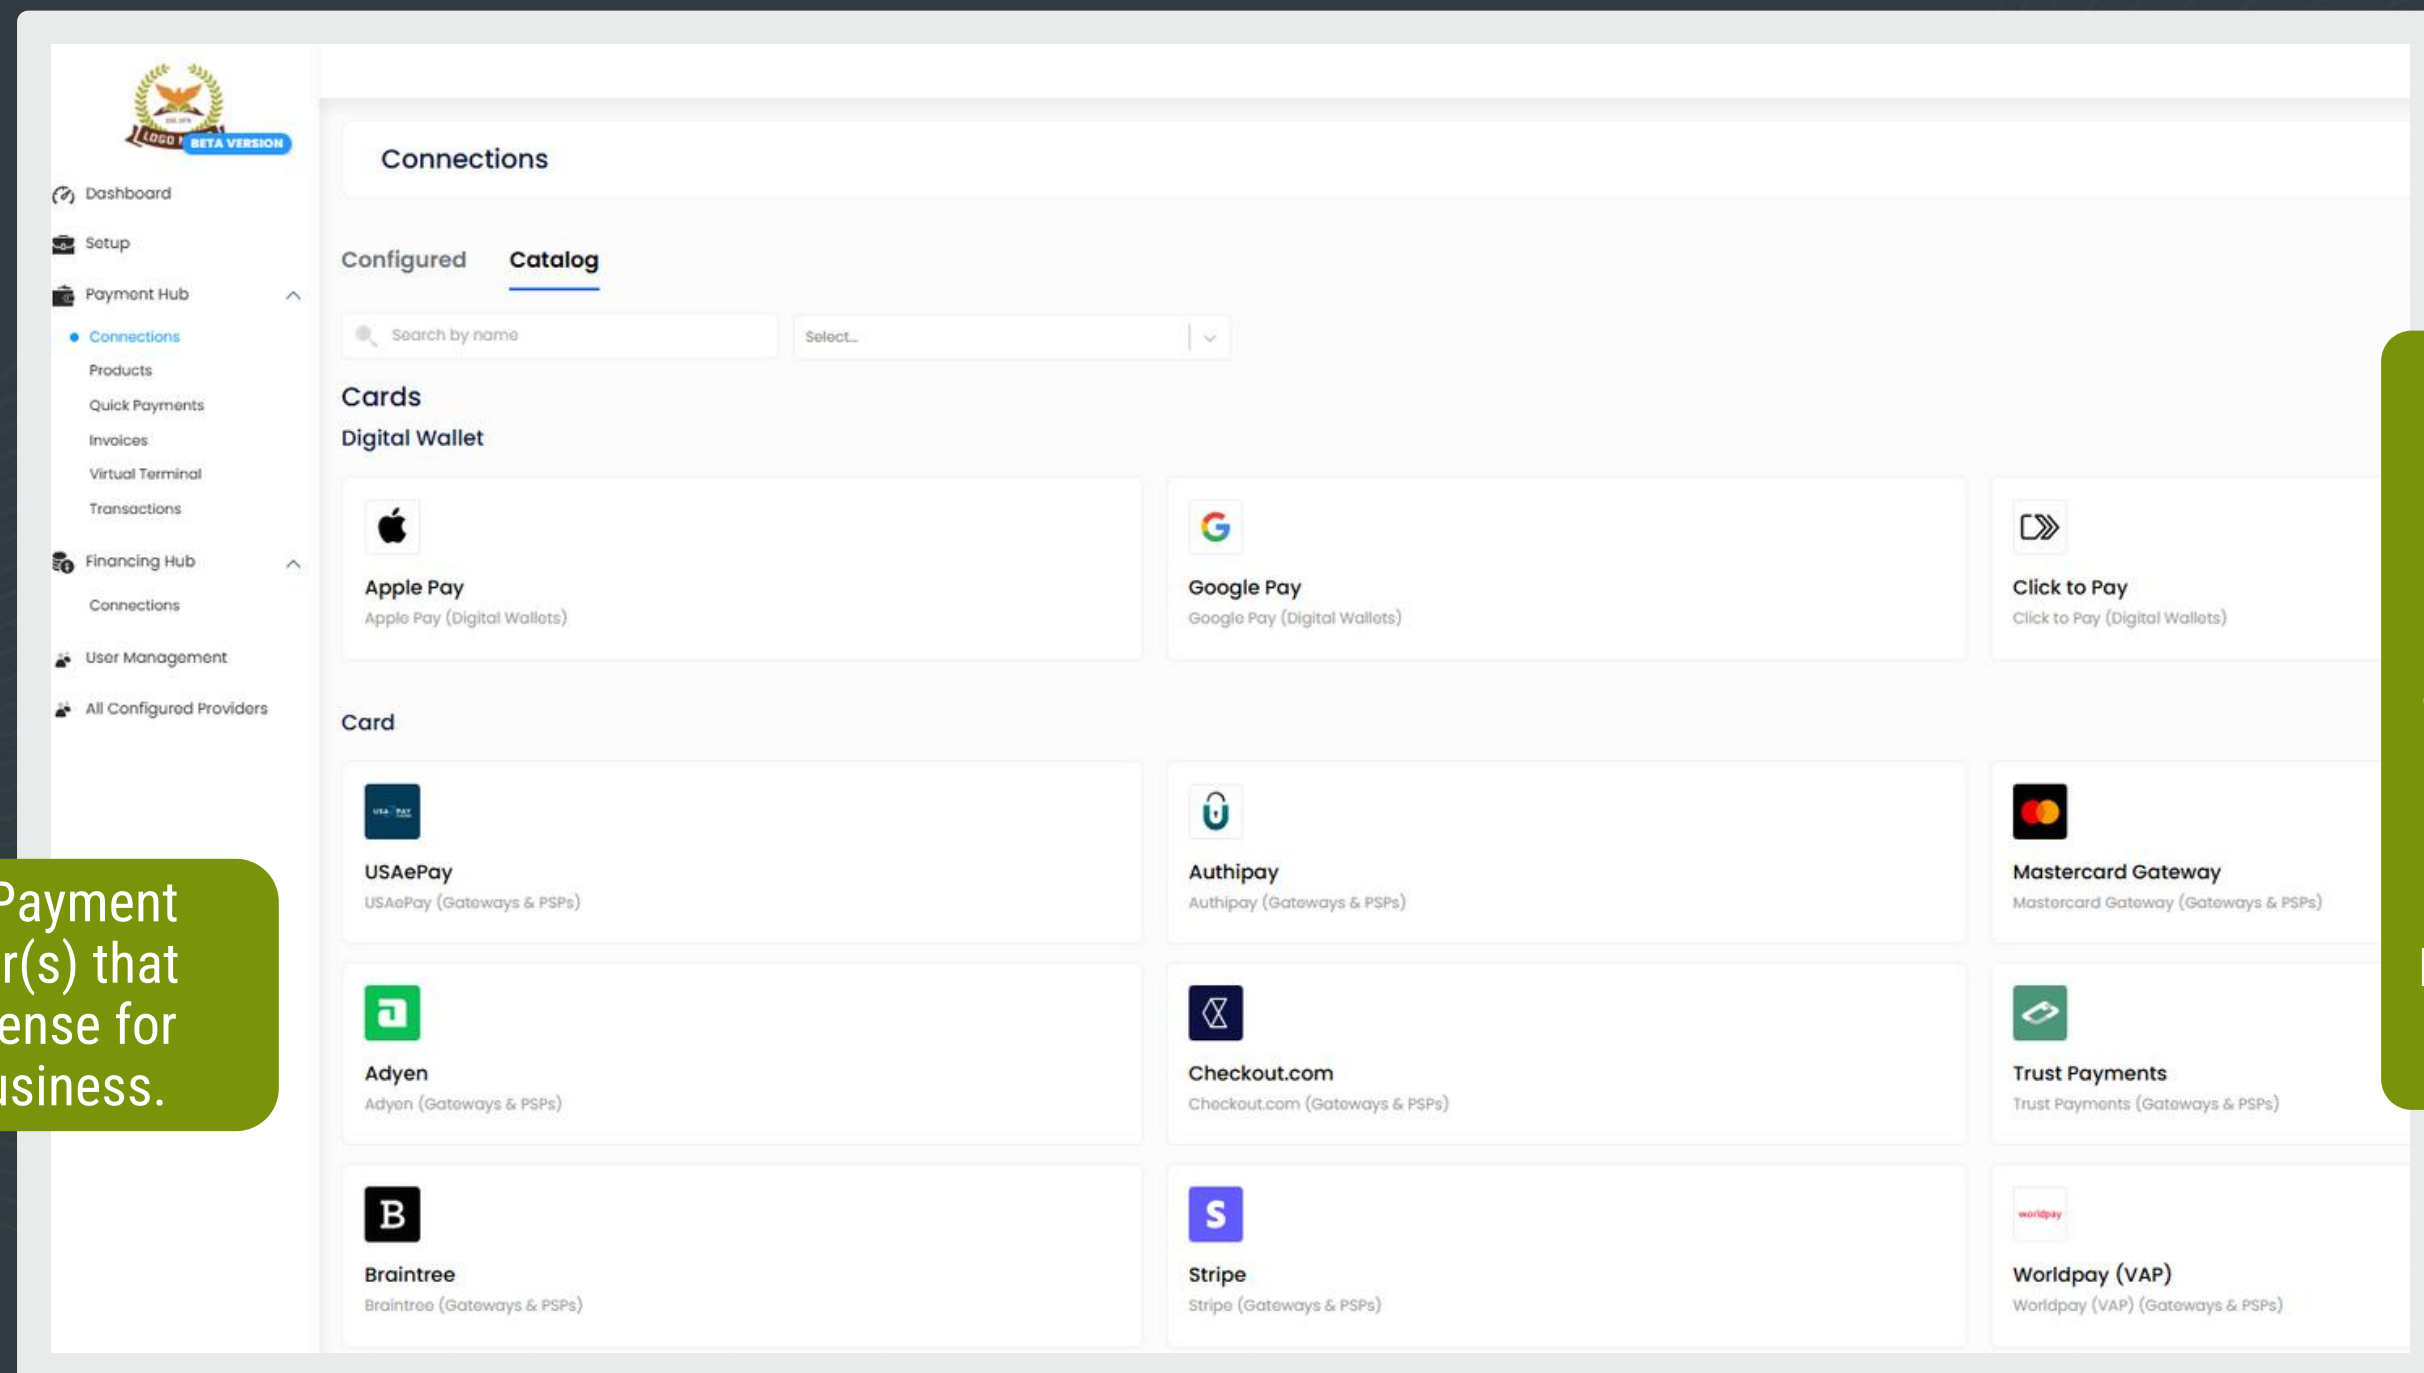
LOGO BETA VERSION

Dashboard
Setup
Payment Hub
Connections
Products
Quick Payments
Invoices
Virtual Terminal
Transactions
Financing Hub
Connections
User Management
All Configured Providers

Payment
r(s) that
ense for
usiness.

Connections

Configured Catalog

Search by name
Select...

Cards
Digital Wallet

Apple Pay
Apple Pay (Digital Wallets)

Google Pay
Google Pay (Digital Wallets)

Click to Pay
Click to Pay (Digital Wallets)

Card

USAePay
USAePay (Gateways & PSPs)

Authipay
Authipay (Gateways & PSPs)

Mastercard Gateway
Mastercard Gateway (Gateways & PSPs)

Adyen
Adyen (Gateways & PSPs)

Checkout.com
Checkout.com (Gateways & PSPs)

Trust Payments
Trust Payments (Gateways & PSPs)

Braintree
Braintree (Gateways & PSPs)

Stripe
Stripe (Gateways & PSPs)

Worldpay (VAP)
Worldpay (VAP) (Gateways & PSPs)